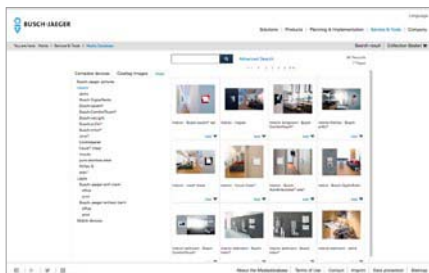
BUSCH-JAEGER

Language

Solutions | Products | Planning & Implementation | Service & Tools | Company

You are here: Home | Service & Tools | Media Database

Search result | Collection Basket

Complete devices | Catalog images | Help

Advanced Search

Interior - Busch-Jaeger

Interior - Busch-Jaeger

About the Mediadatabase | Terms of Use | Contact | Imprint | Data protection | Sitemap